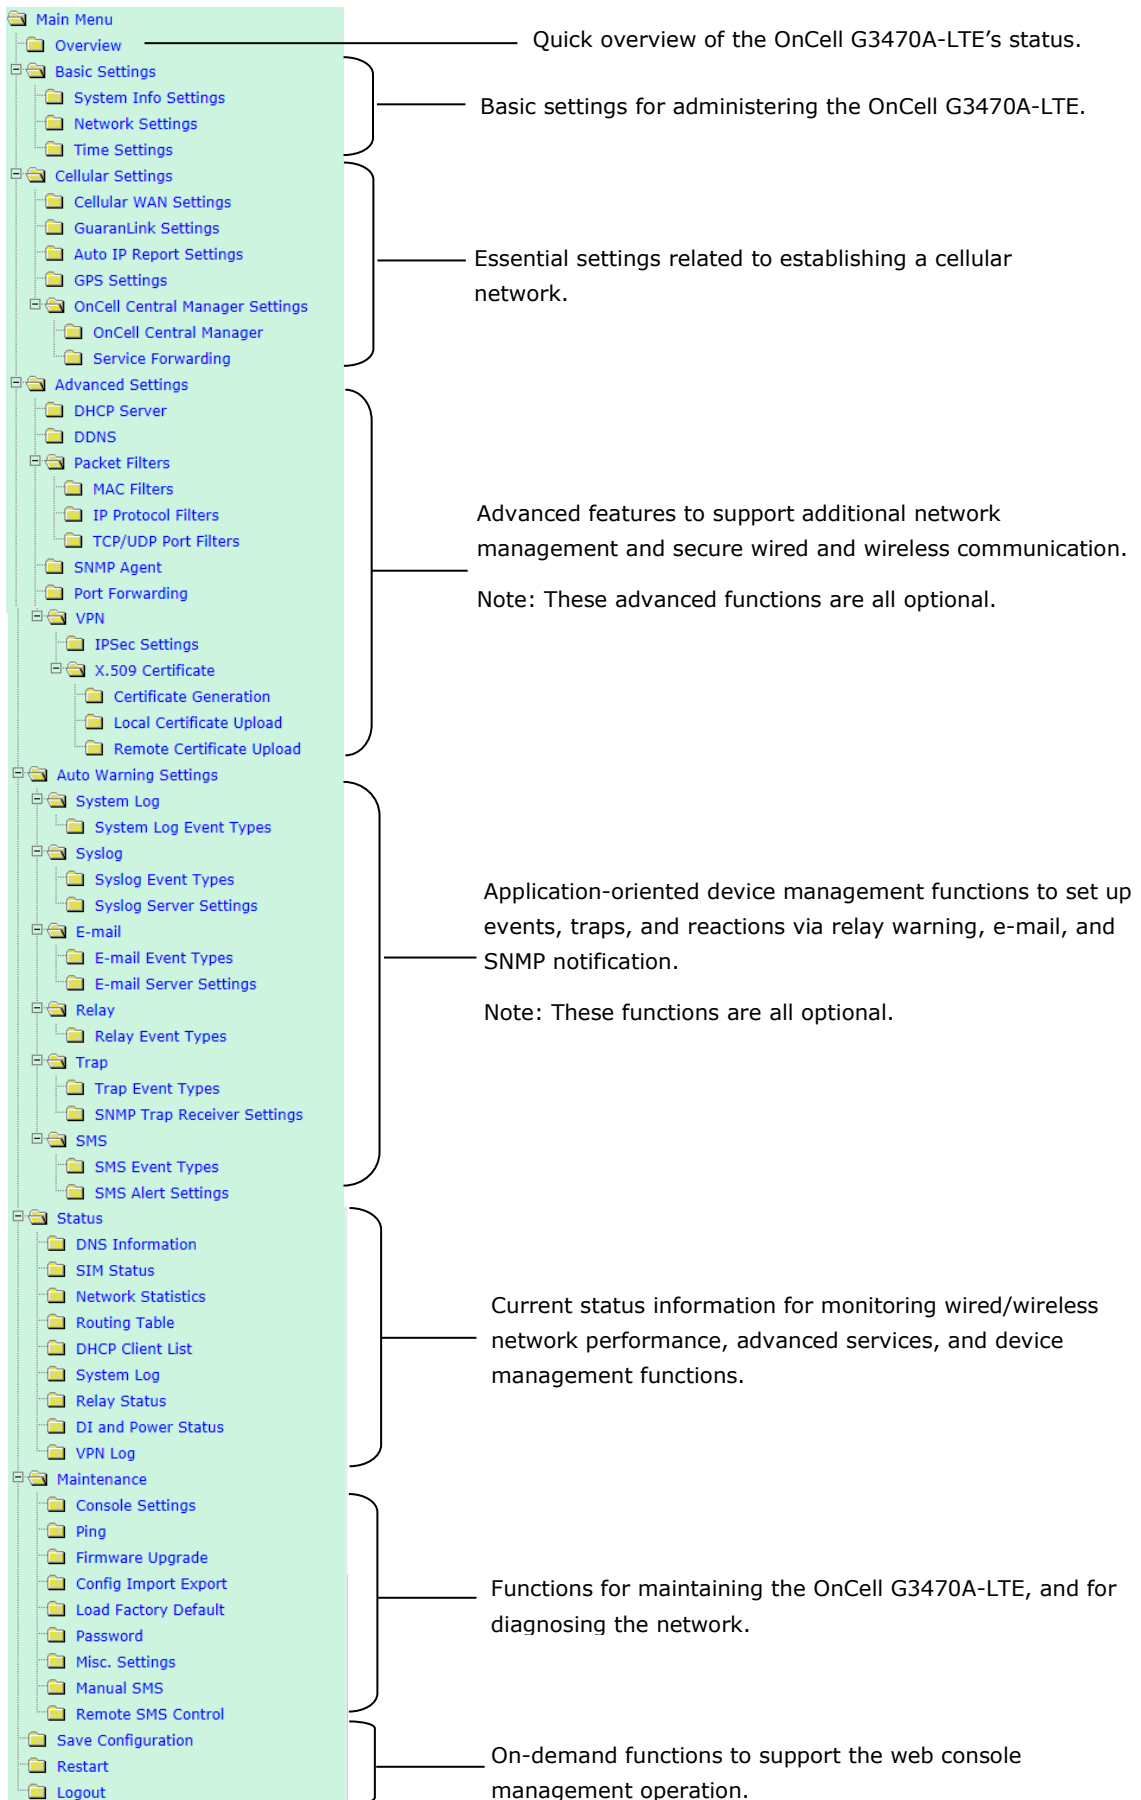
Main Menu
Overview
Basic Settings
System Info Settings
Network Settings
Time Settings
Cellular Settings
Cellular WAN Settings
GuaranLink Settings
Auto IP Report Settings
GPS Settings
OnCell Central Manager Settings
OnCell Central Manager
Service Forwarding
Advanced Settings
DHCP Server
DDNS
Packet Filters
MAC Filters
IP Protocol Filters
TCP/UDP Port Filters
SNMP Agent
Port Forwarding
VPN
IPSec Settings
X.509 Certificate
Certificate Generation
Local Certificate Upload
Remote Certificate Upload
Auto Warning Settings
System Log
System Log Event Types
Syslog
Syslog Event Types
Syslog Server Settings
E-mail
E-mail Event Types
E-mail Server Settings
Relay
Relay Event Types
Trap
Trap Event Types
SNMP Trap Receiver Settings
SMS
SMS Event Types
SMS Alert Settings
Status
DNS Information
SIM Status
Network Statistics
Routing Table
DHCP Client List
System Log
Relay Status
DI and Power Status
VPN Log
Maintenance
Console Settings
Ping
Firmware Upgrade
Config Import Export
Load Factory Default
Password
Misc. Settings
Manual SMS
Remote SMS Control
Save Configuration
Restart
Logout

Quick overview of the OnCell G3470A-LTE's status.

Basic settings for administering the OnCell G3470A-LTE.

Essential settings related to establishing a cellular network.

Advanced features to support additional network management and secure wired and wireless communication.

Note: These advanced functions are all optional.

Application-oriented device management functions to set up events, traps, and reactions via relay warning, e-mail, and SNMP notification.

Note: These functions are all optional.

Current status information for monitoring wired/wireless network performance, advanced services, and device management functions.

Functions for maintaining the OnCell G3470A-LTE, and for diagnosing the network.

On-demand functions to support the web console management operation.